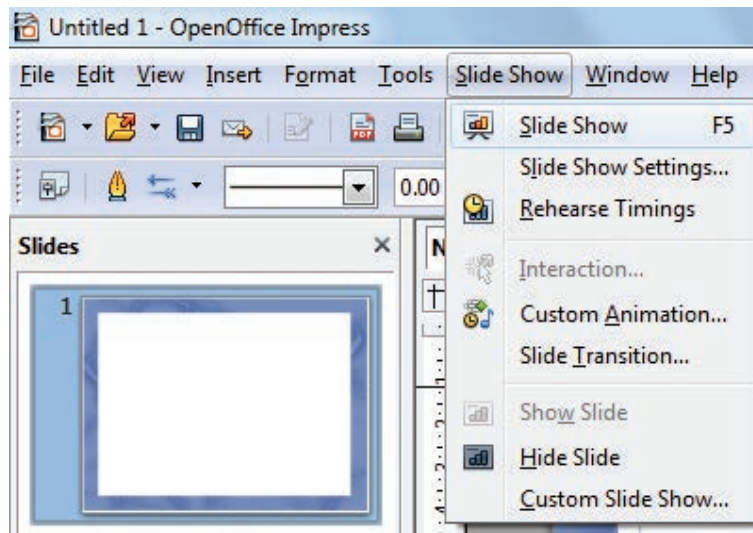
Untitled 1 - OpenOffice Impress

File Edit View Insert Format Tools Slide Show Window Help

0.00

Slides

1

N

Slide Show F5
Slide Show Settings...
Rehearse Timings
Interaction...
Custom Animation...
Slide Transition...
Show Slide
Hide Slide
Custom Slide Show...